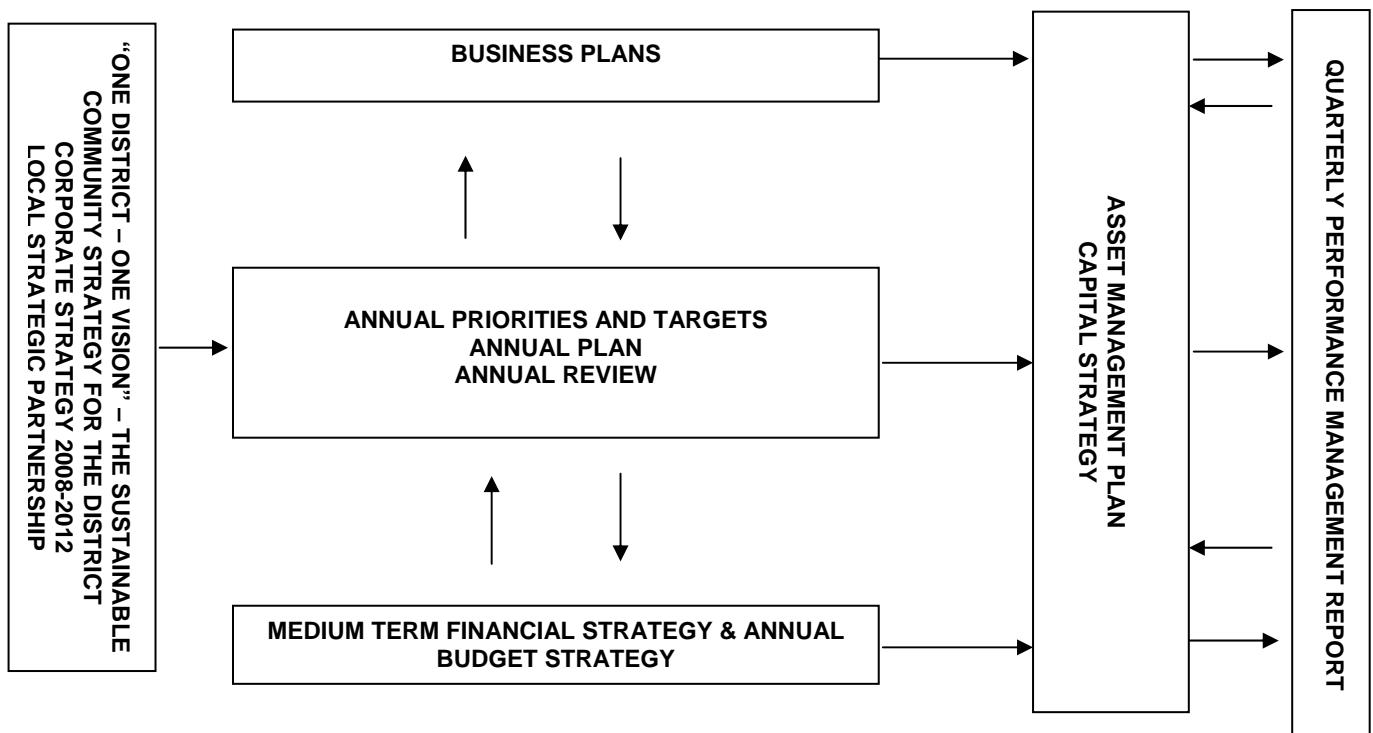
"ONE DISTRICT – ONE VISION" – THE SUSTAINABLE COMMUNITY STRATEGY FOR THE DISTRICT
CORPORATE STRATEGY 2008-2012
LOCAL STRATEGIC PARTNERSHIP

BUSINESS PLANS

ANNUAL PRIORITIES AND TARGETS
ANNUAL PLAN
ANNUAL REVIEW

MEDIUM TERM FINANCIAL STRATEGY & ANNUAL BUDGET STRATEGY

ASSET MANAGEMENT PLAN
CAPITAL STRATEGY

QUARTERLY PERFORMANCE MANAGEMENT REPORT